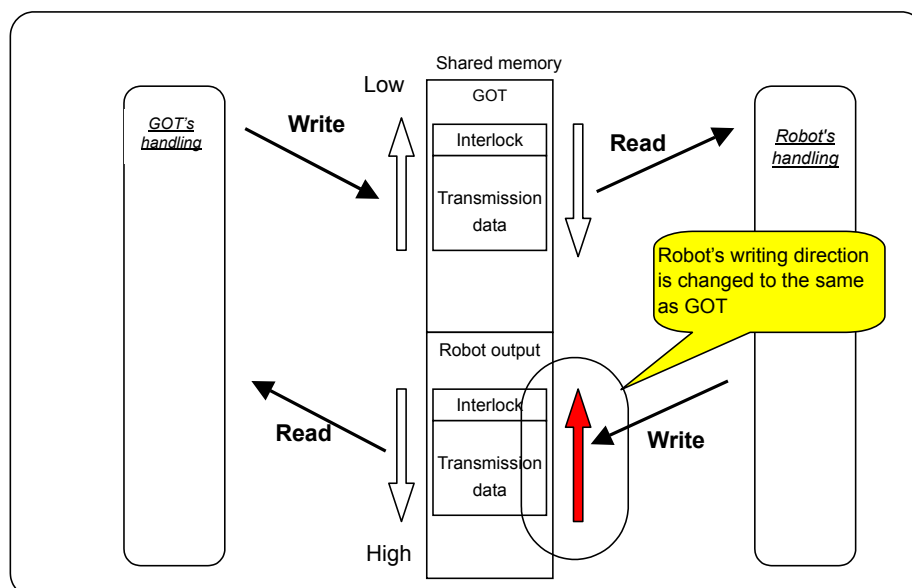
Shared memory

Low

GOT's handling

Write

GOT

Interlock

Transmission data

Read

Robot's handling

Robot's writing direction is changed to the same as GOT

Robot output

Read

Interlock

Transmission data

Write

High